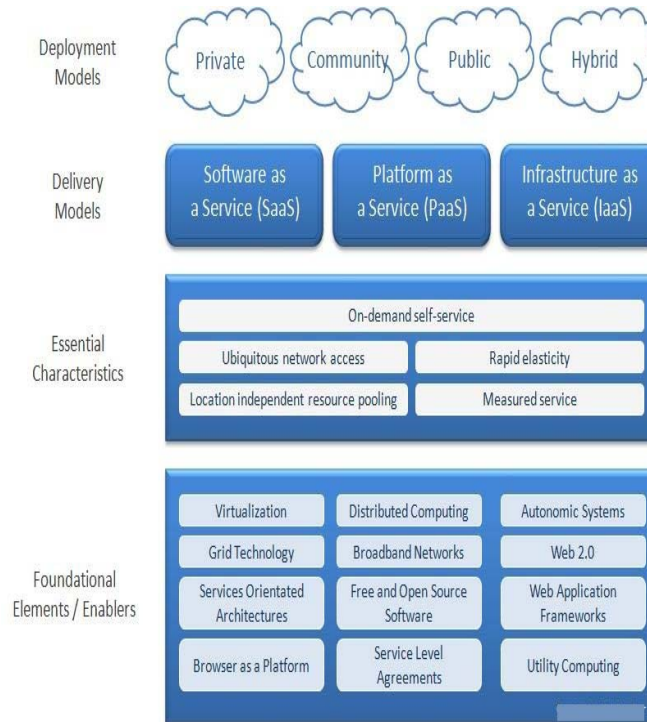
Deployment Models

Private

Community

Public

Hybrid

Delivery Models

Software as a Service (SaaS)

Platform as a Service (PaaS)

Infrastructure as a Service (IaaS)

Essential Characteristics

On-demand self-service

Ubiquitous network access

Rapid elasticity

Location independent resource pooling

Measured service

Foundational Elements / Enablers

Virtualization

Distributed Computing

Autonomic Systems

Grid Technology

Broadband Networks

Web 2.0

Services Orientated Architectures

Free and Open Source Software

Web Application Frameworks

Browser as a Platform

Service Level Agreements

Utility Computing